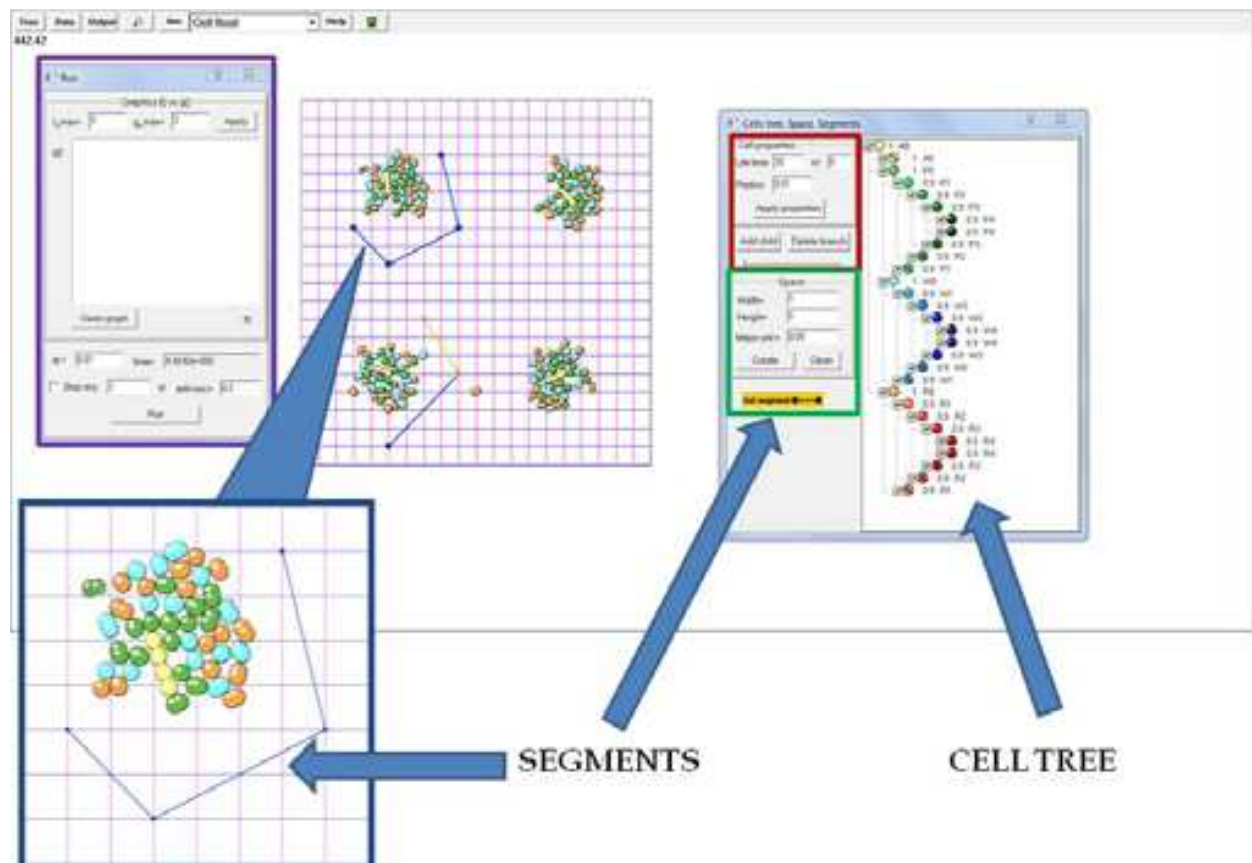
Tree Stats Output Cell Rosa Hide
442.42

Run
Graphics ID vs. AB
Apply
Clear graph
Run

Cells tree, Space, Segments
Cell properties
Life time
Position
Apply properties
Add child Delete branch
Space
Width
Height
Apply
Create Clear
Set segment

SEGMENTS

CELL TREE